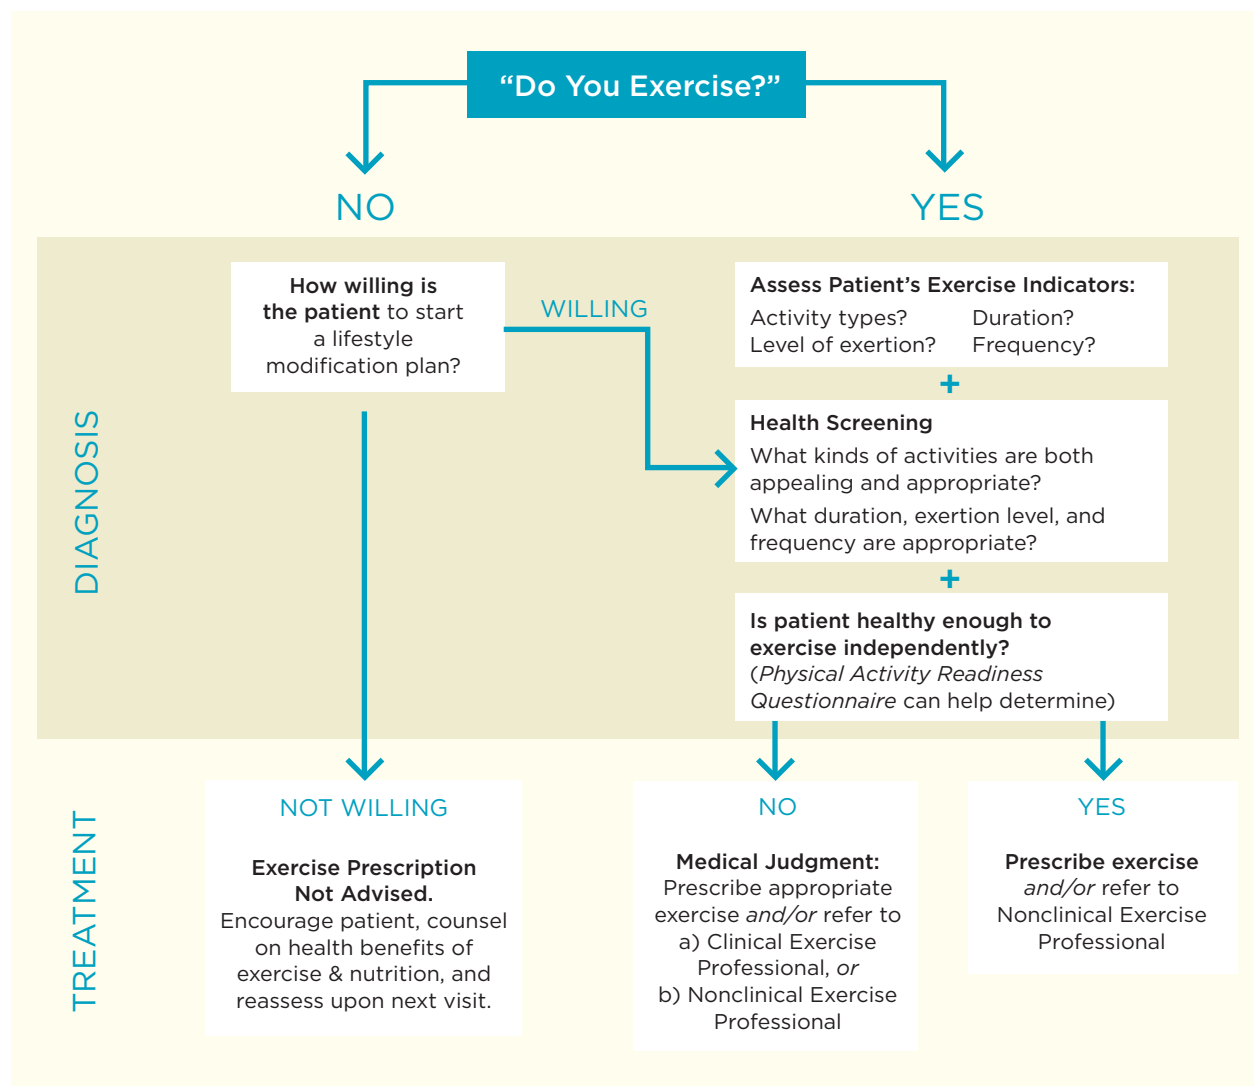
“Do You Exercise?”

NO

YES

DIAGNOSIS

How willing is the patient to start a lifestyle modification plan?

WILLING

Assess Patient’s Exercise Indicators:
Activity types? Duration?
Level of exertion? Frequency?

+

Health Screening
What kinds of activities are both appealing and appropriate?
What duration, exertion level, and frequency are appropriate?

+

Is patient healthy enough to exercise independently?
(Physical Activity Readiness Questionnaire can help determine)

TREATMENT

NOT WILLING

Exercise Prescription Not Advised.
Encourage patient, counsel on health benefits of exercise & nutrition, and reassess upon next visit.

NO

Medical Judgment:
Prescribe appropriate exercise and/or refer to a) Clinical Exercise Professional, or b) Nonclinical Exercise Professional

YES

Prescribe exercise and/or refer to Nonclinical Exercise Professional